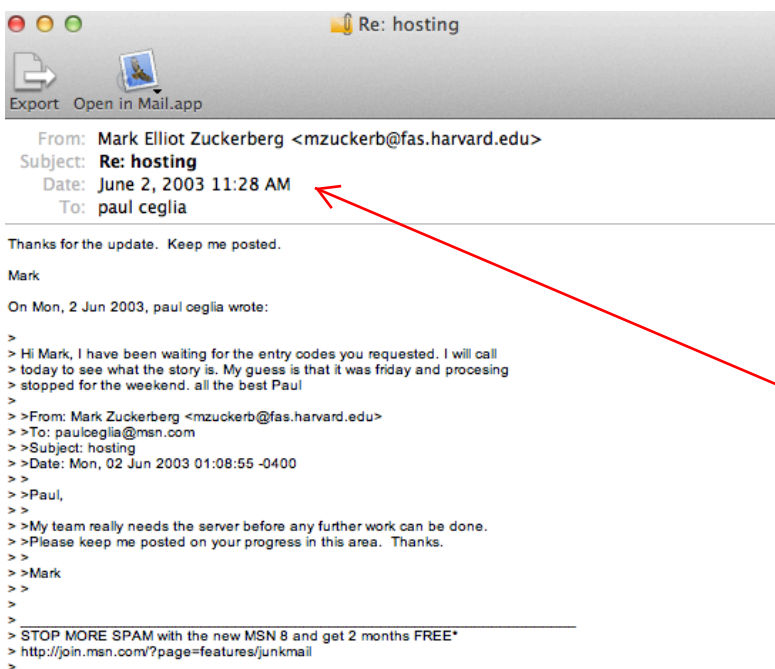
Re: hosting

Export Open in Mail.app

From: Mark Elliot Zuckerberg <mzuckerb@fas.harvard.edu>
Subject: Re: hosting
Date: June 2, 2003 11:28 AM
To: paul ceglia

Thanks for the update. Keep me posted.

Mark

On Mon, 2 Jun 2003, paul ceglia wrote:

>
> Hi Mark, I have been waiting for the entry codes you requested. I will call
> today to see what the story is. My guess is that it was friday and procesing
> stopped for the weekend. all the best Paul
>
> >From: Mark Zuckerberg <mzuckerb@fas.harvard.edu>
> >To: paulceglia@msn.com
> >Subject: hosting
> >Date: Mon, 02 Jun 2003 01:08:55 -0400
> >
> >Paul,
> >
> >My team really needs the server before any further work can be done.
> >Please keep me posted on your progress in this area. Thanks.
> >
> >Mark
> >
>
> _________________________________________________________________
> STOP MORE SPAM with the new MSN 8 and get 2 months FREE*
> http://join.msn.com/?page=features/junkmail